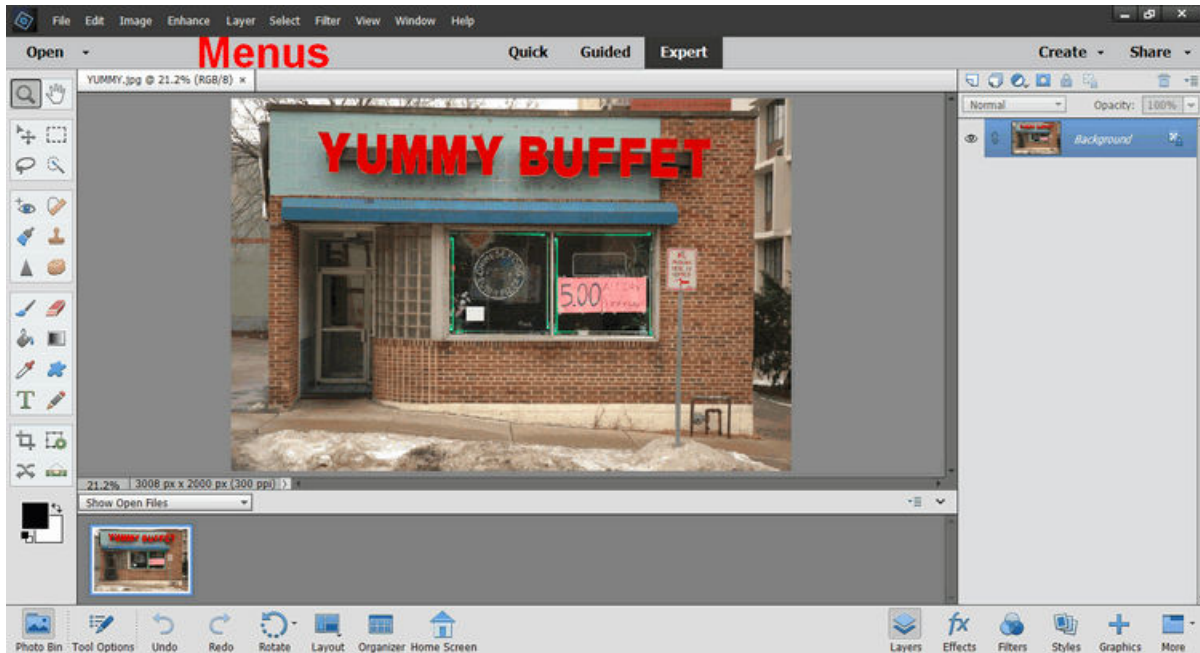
File Edit Image Enhance Layer Select Filter View Window Help

Open Menus Quick Guided Expert Create Share

YUMMY.jpg @ 21.2% (RGB/8) ×

Normal Opacity: 100%

Background

YUMMY BUFFET

5.00

21.2% 3008 px x 2000 px (300 ppi)

Show Open Files

Photo Bin Tool Options Undo Redo Rotate Layout Organizer Home Screen Layers Effects Filters Styles Graphics More